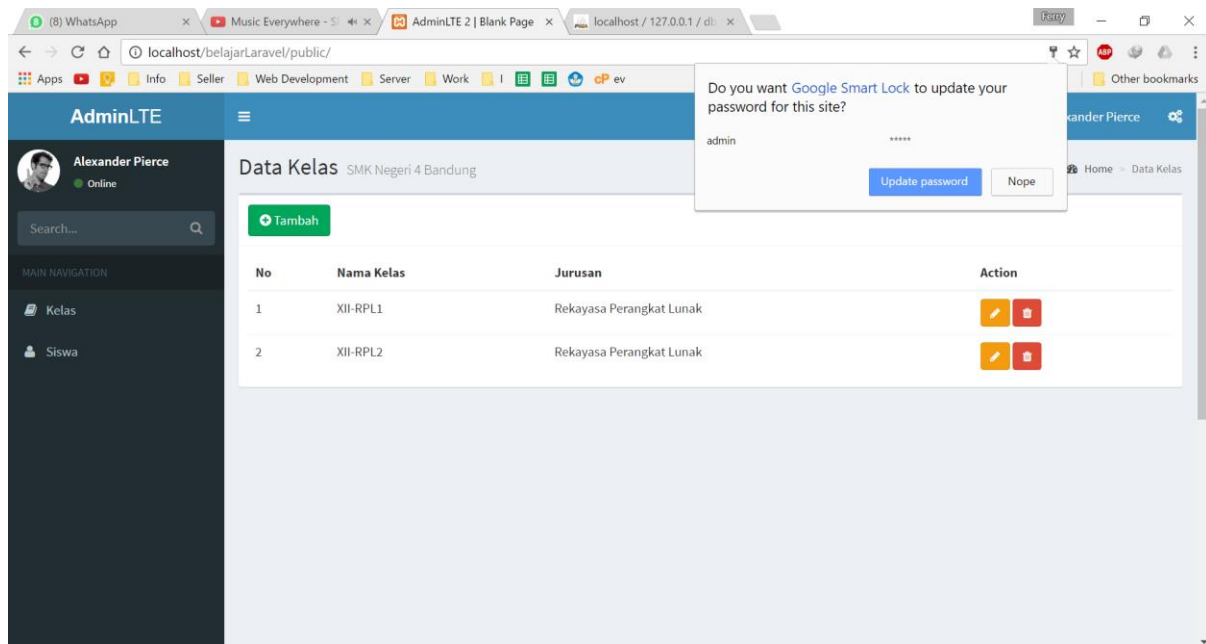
(8) WhatsApp × Music Everywhere - S × AdminLTE 2 | Blank Page × localhost / 127.0.0.1 / db ×

Ferry

localhost/belajarLaravel/public/

Apps Info Seller Web Development Server Work I cP ev Other bookmarks

AdminLTE

Alexander Pierce
Online

Search...

MAIN NAVIGATION

Kelas

Siswa

Data Kelas SMK Negeri 4 Bandung

Home > Data Kelas

Tambah

| No | Nama Kelas | Jurusan | Action |
|---|---|---|---|
| 1 | XII-RPL1 | Rekayasa Perangkat Lunak | |
| 2 | XII-RPL2 | Rekayasa Perangkat Lunak | |

Do you want Google Smart Lock to update your password for this site?

admin *****

Update password Nope

xander Pierce